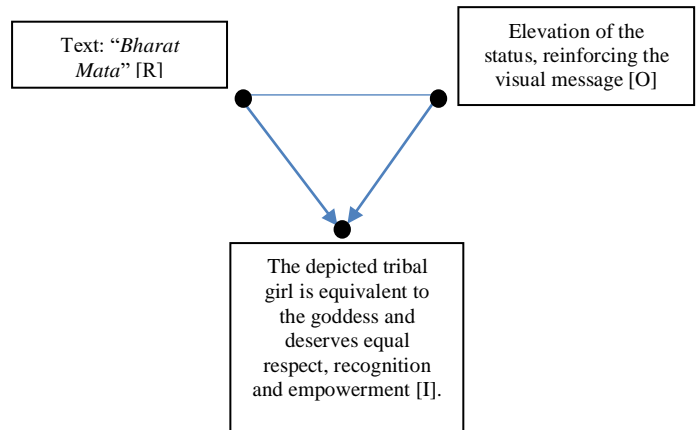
Text: "Bharat Mata" [R]

Elevation of the status, reinforcing the visual message [O]

The depicted tribal girl is equivalent to the goddess and deserves equal respect, recognition and empowerment [I].